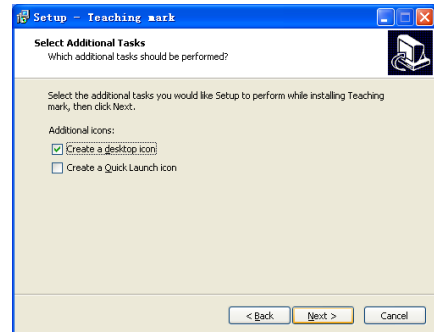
Setup - Teaching mark

Select Additional Tasks
Which additional tasks should be performed?

Select the additional tasks you would like Setup to perform while installing Teaching mark, then click Next.

Additional icons:

Create a desktop icon

Create a Quick Launch icon

< Back
Next >
Cancel